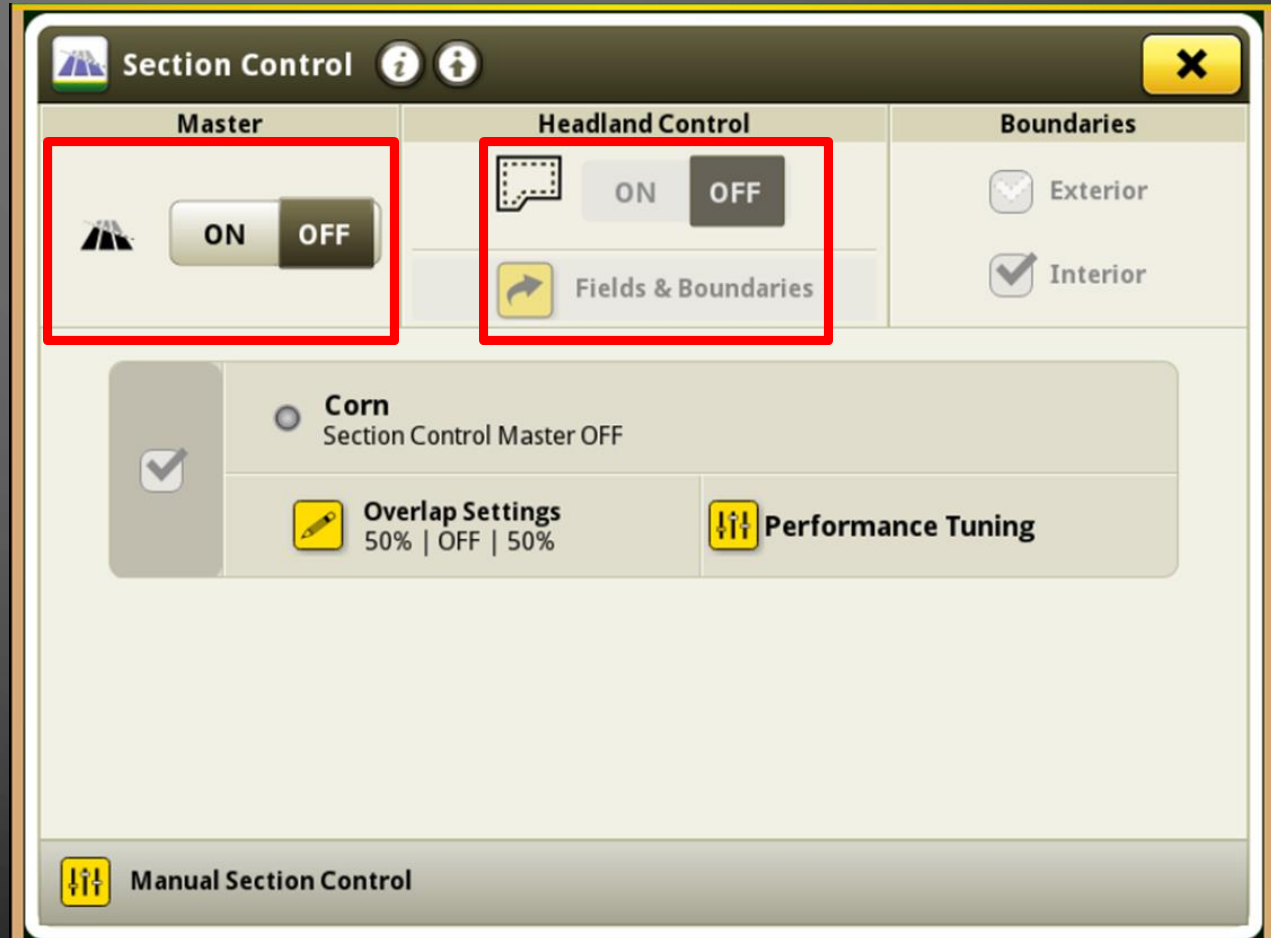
Section Control

Master

ON OFF

Headland Control

ON OFF

Fields & Boundaries

Boundaries

Exterior

Interior

Corn
Section Control Master OFF

Overlap Settings
50% | OFF | 50%

Performance Tuning

Manual Section Control